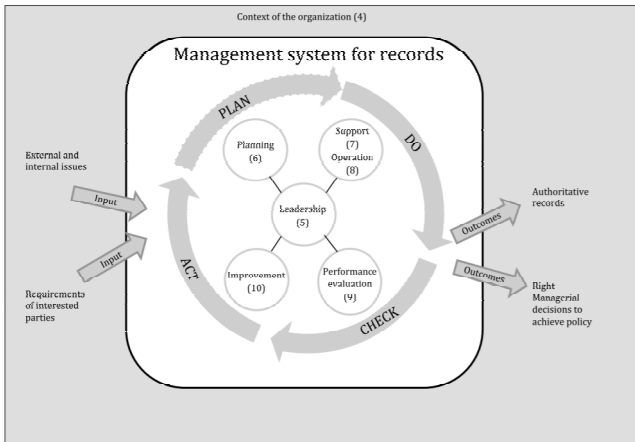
Context of the organization (4)

Management system for records

PLAN

DO

CHECK

ACT

Planning (6)

Support (7) Operation (8)

Leadership (5)

Improvement (10)

Performance evaluation (9)

External and internal issues

Input

Input

Requirements of interested parties

Outcomes

Outcomes

Authoritative records

Right Managerial decisions to achieve policy